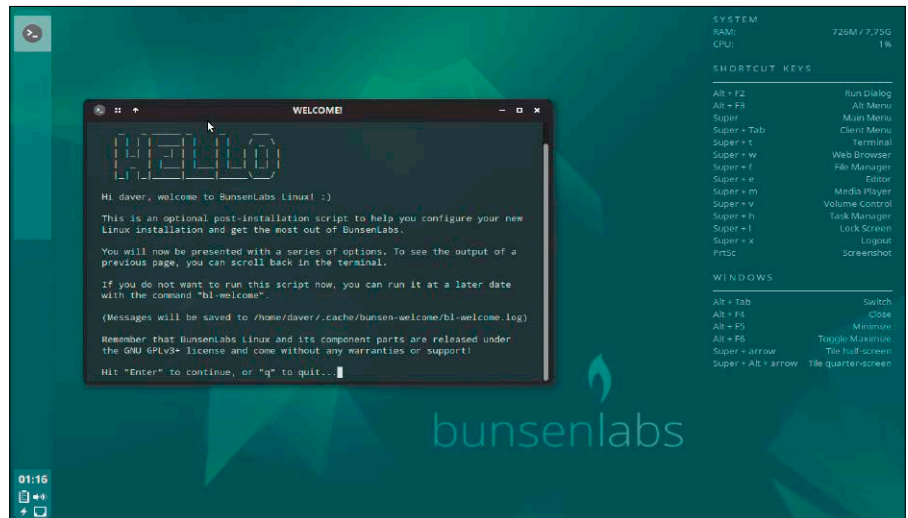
WELCOME!

HELLO

Hi daver, welcome to BunsenLabs Linux! :)

This is an optional post-installation script to help you configure your new Linux installation and get the most out of BunsenLabs.

You will now be presented with a series of options. To see the output of a previous page, you can scroll back in the terminal.

If you do not want to run this script now, you can run it at a later date with the command "bl-welcome".

(Messages will be saved to /home/daver/.cache/bunsen-welcome/bl-welcome.log)

Remember that BunsenLabs Linux and its component parts are released under the GNU GPLv3+ license and come without any warranties or support!

Hit "Enter" to continue, or "q" to quit...

SYSTEM
RAM: 726M / 7,75G
CPU: 1%

SHORTCUT KEYS
Alt + F2 Run Dialog
Alt + F3 Alt Menu
Super Main Menu
Super + Tab Client Menu
Super + t Terminal
Super + w Web Browser
Super + f File Manager
Super + e Editor
Super + m Media Player
Super + v Volume Control
Super + h Task Manager
Super + l Lock Screen
Super + x Logout
PrtSc Screenshot

WINDOWS
Alt + Tab Switch
Alt + F4 Close
Alt + F5 Minimize
Alt + F6 Toggle Maximize
Super + arrow Tile half-screen
Super + Alt + arrow Tile quarter-screen

bunsenlabs

01:16